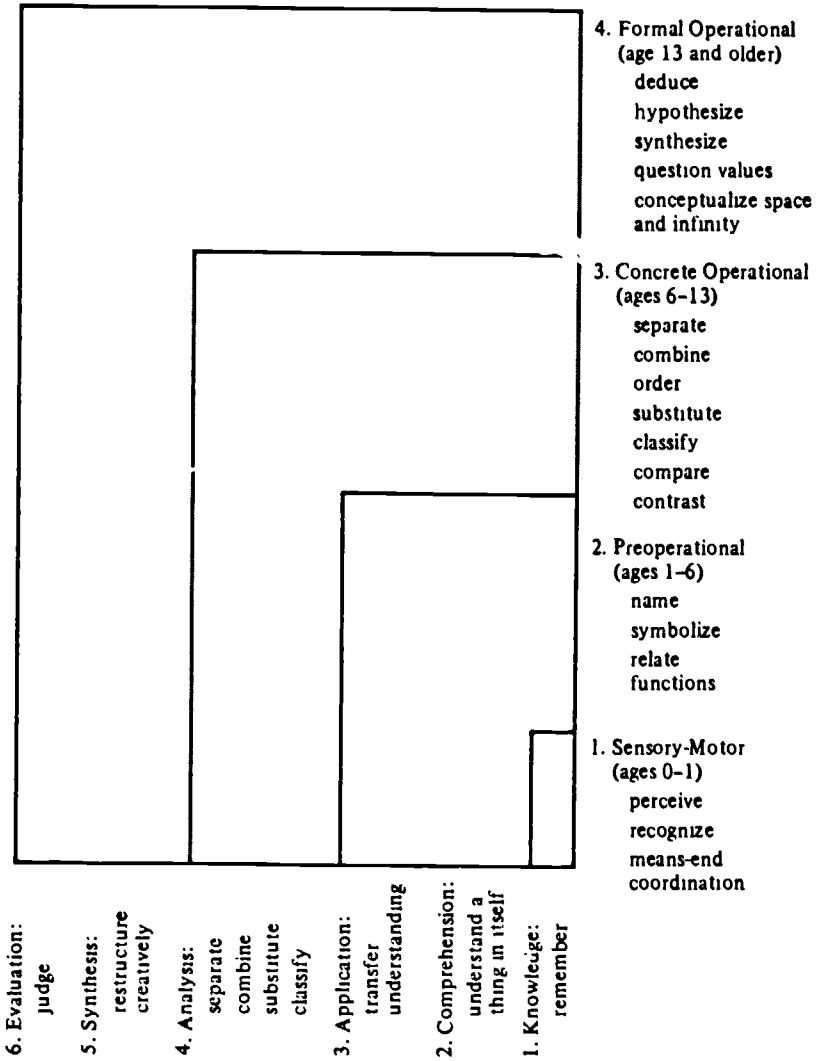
4. Formal Operational (age 13 and older)
deduce
hypothesize
synthesize
question values
conceptualize space and infinity

3. Concrete Operational (ages 6–13)
separate
combine
order
substitute
classify
compare
contrast

2. Preoperational (ages 1–6)
name
symbolize
relate functions

1. Sensory-Motor (ages 0–1)
perceive
recognize
means-end coordination

6. Evaluation:
judge

5. Synthesis:
restructure creatively

4. Analysis:
separate
combine
substitute
classify

3. Application:
transfer understanding

2. Comprehension:
understand a thing in itself

1. Knowleuge:
remember